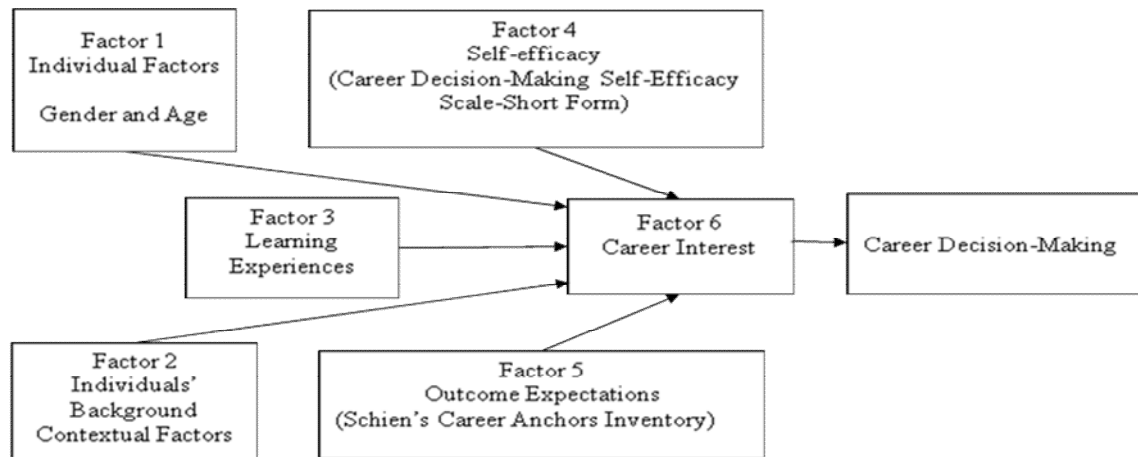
Factor 1
Individual Factors

Gender and Age

Factor 4
Self-efficacy
(Career Decision-Making Self-Efficacy Scale-Short Form)

Factor 3
Learning Experiences

Factor 6
Career Interest

Career Decision-Making

Factor 2
Individuals' Background Contextual Factors

Factor 5
Outcome Expectations
(Schien's Career Anchors Inventory)